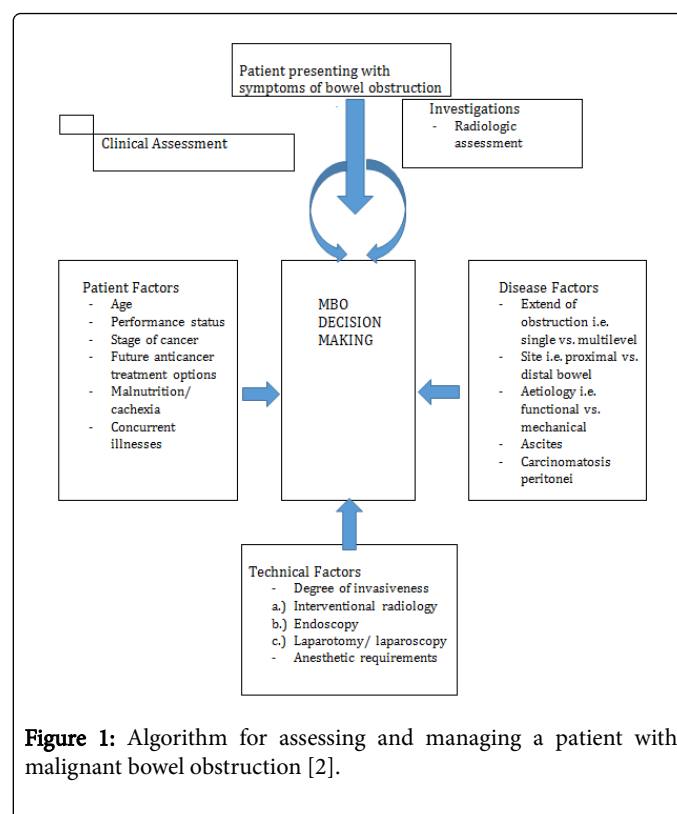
Patient presenting with symptoms of bowel obstruction

Clinical Assessment

Investigations
- Radiologic assessment

Patient Factors
- Age
- Performance status
- Stage of cancer
- Future anticancer treatment options
- Malnutrition/ cachexia
- Concurrent illnesses

MBO DECISION MAKING

Disease Factors
- Extend of obstruction i.e. single vs. multilevel
- Site i.e. proximal vs. distal bowel
- Aetiology i.e. functional vs. mechanical
- Ascites
- Carcinomatosis peritonei

Technical Factors
- Degree of invasiveness
a.) Interventional radiology
b.) Endoscopy
c.) Laparotomy/ laparoscopy
- Anesthetic requirements

Figure 1: Algorithm for assessing and managing a patient with malignant bowel obstruction [2].